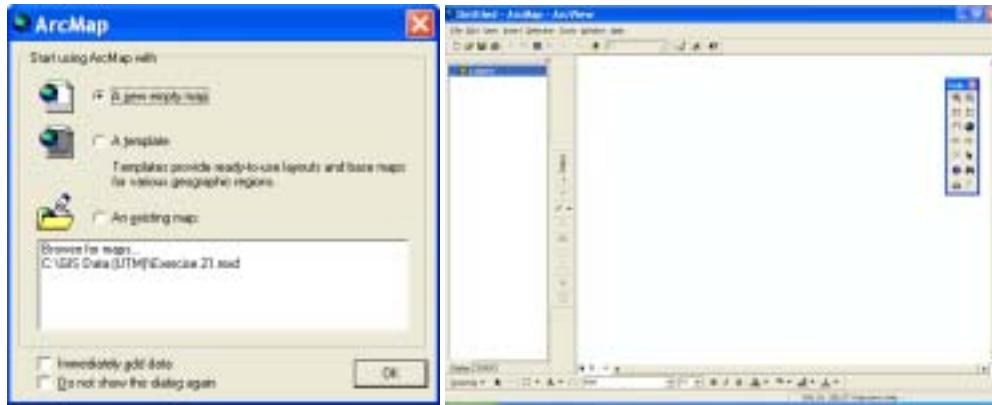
ArcMap

Start using ArcMap with

A new empty map

A template

Templates provide ready-to-use layouts and base maps for various geographic regions.

An existing map:

Browse for maps...
C:\GIS Data (UTM)\Exercise 21.mxd

Immediately add data

Do not show this dialog again

OK

Untitled - ArcMap - ArcView

File Edit View Insert Selection Tools Window Help

Layers

Display Source

Drawing

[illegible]